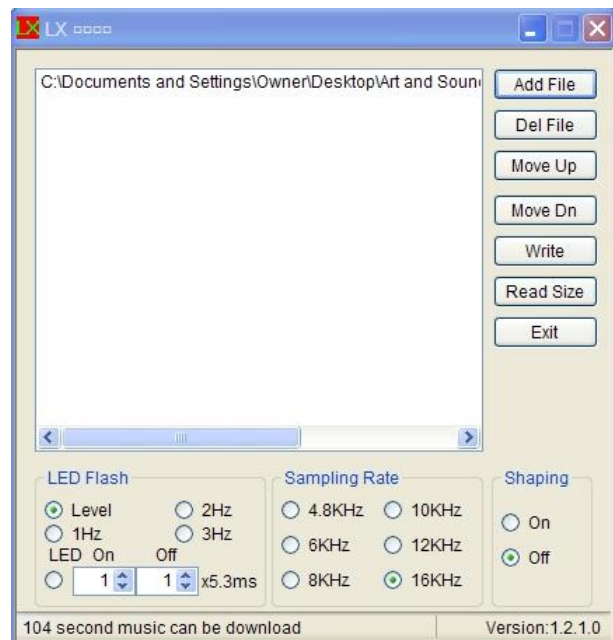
LX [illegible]

C:\Documents and Settings\Owner\Desktop\Art and Soun

Add File
Del File
Move Up
Move Dn
Write
Read Size
Exit

LED Flash
Level
2Hz
1Hz
3Hz
LED On
Off
1
1
x5.3ms

Sampling Rate
4.8KHz
10KHz
6KHz
12KHz
8KHz
16KHz

Shaping
On
Off

104 second music can be download
Version:1.2.1.0